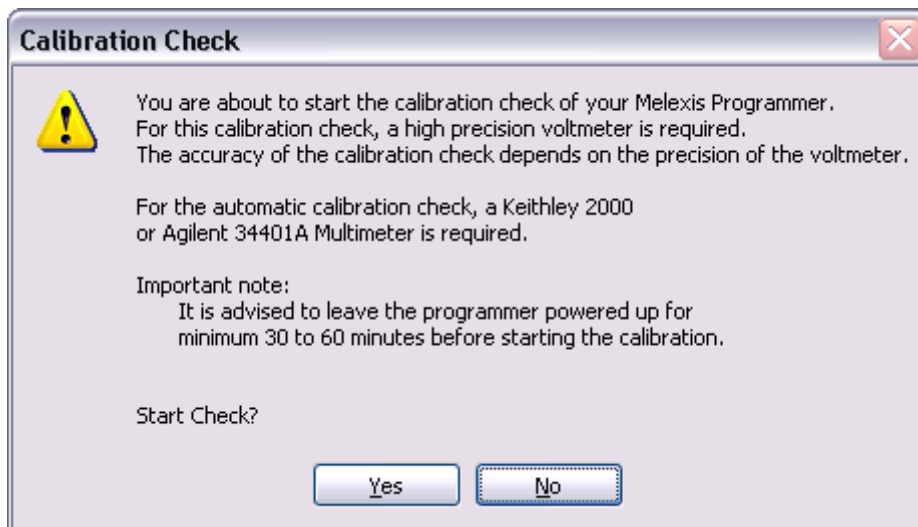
Calibration Check

You are about to start the calibration check of your Melexis Programmer.
For this calibration check, a high precision voltmeter is required.
The accuracy of the calibration check depends on the precision of the voltmeter.

For the automatic calibration check, a Keithley 2000 or Agilent 34401A Multimeter is required.

Important note:
It is advised to leave the programmer powered up for minimum 30 to 60 minutes before starting the calibration.

Start Check?

Yes No